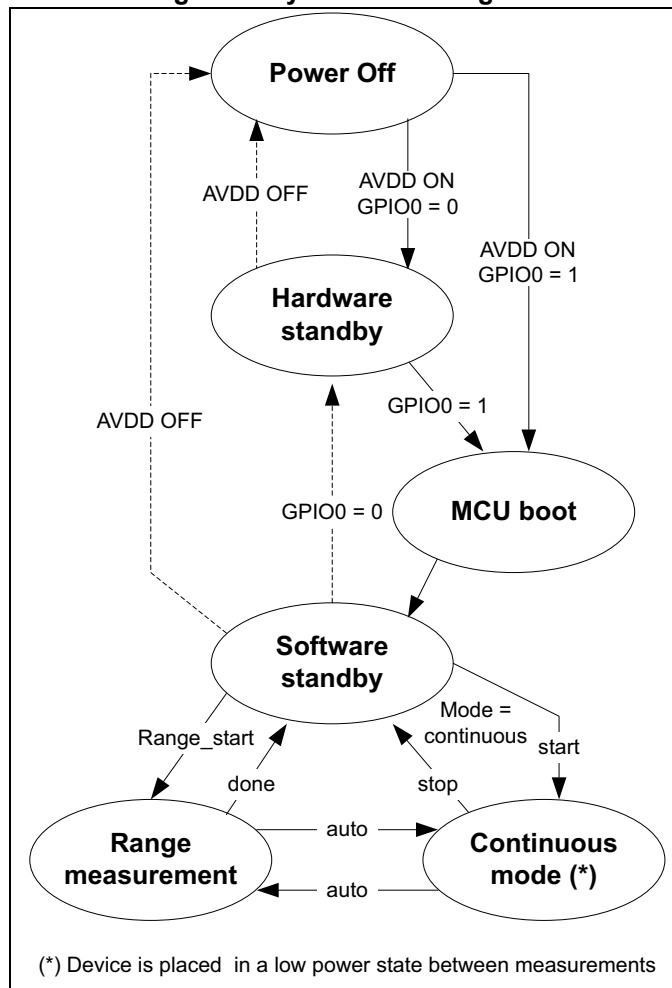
Power Off

AVDD OFF

AVDD ON
GPIO0 = 0

AVDD ON
GPIO0 = 1

Hardware standby

AVDD OFF

GPIO0 = 1

GPIO0 = 0

MCU boot

Software standby

Mode = continuous

start

Range_start

done

stop

Range measurement

auto

auto

Continuous mode (*)

(*) Device is placed in a low power state between measurements